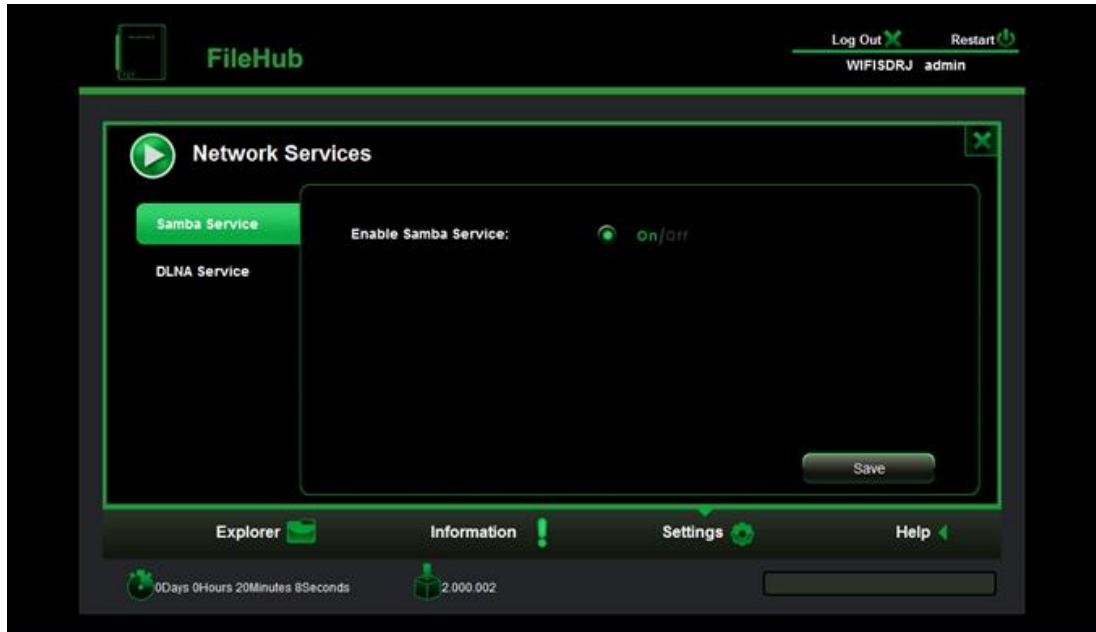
FileHub

Log Out Restart
WIFISDRJ admin

Network Services

Samba Service
DLNA Service

Enable Samba Service: On/Off

Save

Explorer
Information
Settings
Help

0Days 0Hours 20Minutes 8Seconds
2.000.002